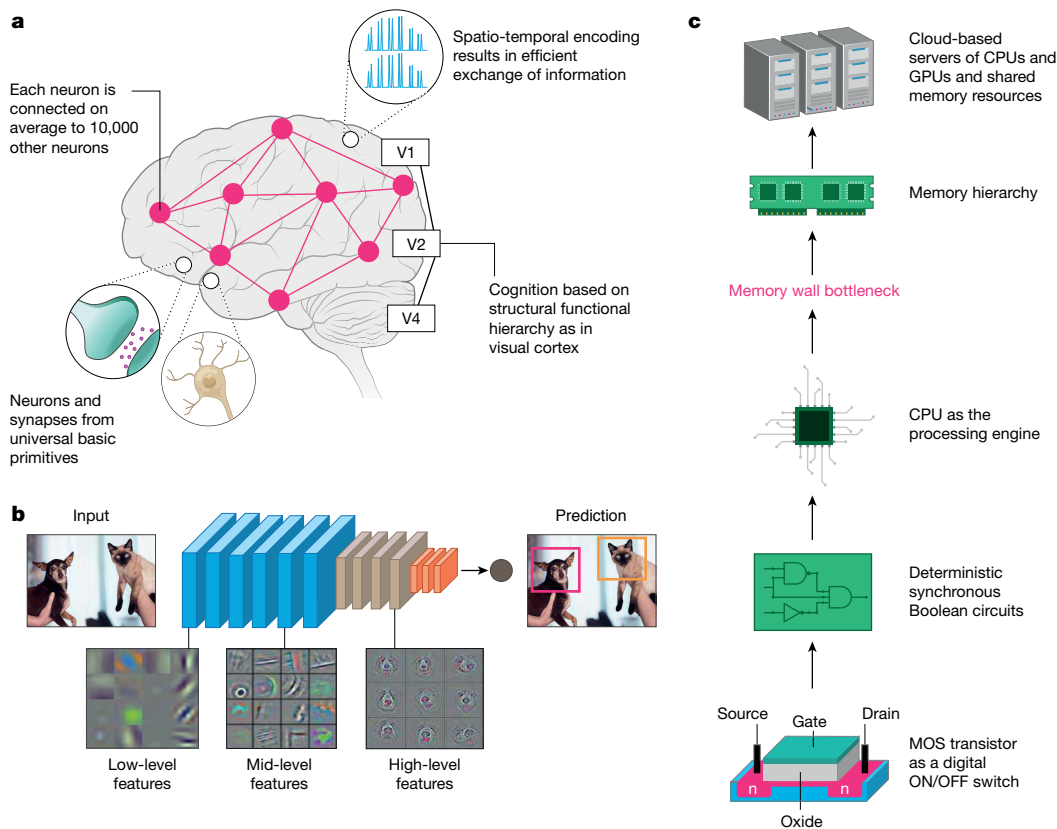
a

Each neuron is connected on average to 10,000 other neurons

Spatio-temporal encoding results in efficient exchange of information

V1

V2

V4

Cognition based on structural functional hierarchy as in visual cortex

Neurons and synapses from universal basic primitives

b

Input

Prediction

Low-level features

Mid-level features

High-level features

c

Cloud-based servers of CPUs and GPUs and shared memory resources

Memory hierarchy

Memory wall bottleneck

CPU as the processing engine

Deterministic synchronous Boolean circuits

Source

Gate

Drain

n

n

Oxide

MOS transistor as a digital ON/OFF switch